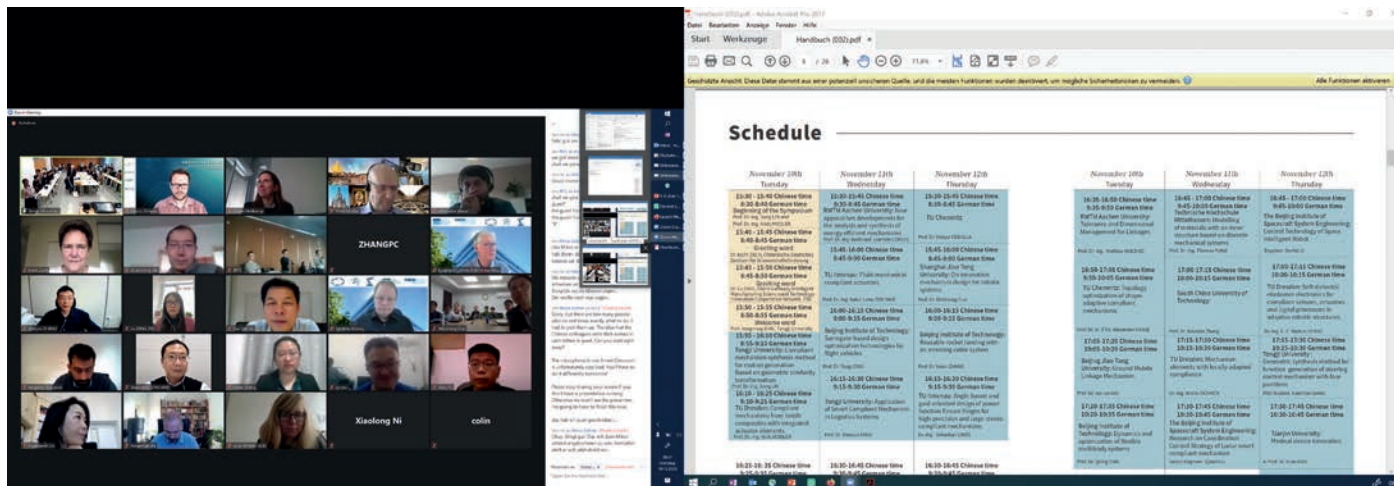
Datei Bearbeiten Anzeige Fenster Hilfe

Start Werkzeuge Handbuch (002).pdf

Geschützte Ansicht: Diese Datei stammt aus einer potenziell unsicheren Quelle, und die meisten Funktionen wurden deaktiviert, um mögliche Sicherheitsrisiken zu vermeiden.

Alle Funktionen aktivieren

Schedule

November 10th Tuesday

November 11th Wednesday

November 12th Thursday

15:30 - 15:40 Chinese time 8:30-8:40 German time Beginning of the Symposium

15:40 - 15:45 Chinese time 8:40-8:45 German time Greeting word

15:45 - 15:50 Chinese time 8:45-8:50 German time Greeting word

15:50 - 15:55 Chinese time 8:50-8:55 German time Welcome word

15:55 - 16:15 Chinese time 8:55-9:15 German time Tongji University: Compliant mechanism synthesis method for motion generation

16:15 - 16:25 Chinese time 9:15-9:25 German time TU Dresden: Compliant mechanisms

15:30-15:45 Chinese time 8:30-8:45 German time RWTH Aachen University

15:45-16:00 Chinese time 8:45-9:00 German time TU Ilmenau

16:00-16:15 Chinese time 9:00-9:15 German time Beijing Institute of Technology

16:15-16:30 Chinese time 9:15-9:30 German time Tongji University

15:30-15:45 Chinese time 8:30-8:45 German time TU Chemnitz

15:45-16:00 Chinese time 8:45-9:00 German time Shanghai Jiao Tong University

16:00-16:15 Chinese time 9:00-9:15 German time Beijing Institute of Technology

16:15-16:30 Chinese time 9:15-9:30 German time TU Ilmenau

November 10th Tuesday

November 11th Wednesday

November 12th Thursday

16:35-16:50 Chinese time 9:35-9:50 German time RWTH Aachen University

16:50-17:05 Chinese time 9:50-10:05 German time TU Chemnitz

17:05-17:20 Chinese time 10:05-10:20 German time Beijing Jiao Tong University

17:20-17:35 Chinese time 10:20-10:35 German time Beijing Institute of Technology

16:45 - 17:00 Chinese time 9:45-10:00 German time Technische Hochschule Mittelhessen

17:00-17:15 Chinese time 10:00-10:15 German time South China University of Technology

17:15-17:30 Chinese time 10:15-10:30 German time TU Dresden

17:30-17:45 Chinese time 10:30-10:45 German time The Beijing Institute of Spacecraft System Engineering

16:45 - 17:00 Chinese time 9:45-10:00 German time The Beijing Institute of Spacecraft System Engineering

17:00-17:15 Chinese time 10:00-10:15 German time TU Dresden

17:15-17:30 Chinese time 10:15-10:30 German time Tongji University

17:30-17:45 Chinese time 10:30-10:45 German time Tianjin University

16:25-16:35 Chinese time

16:30-16:45 Chinese time

16:30-16:45 Chinese time

ZHANGPC

Xiaolong Ni

colin